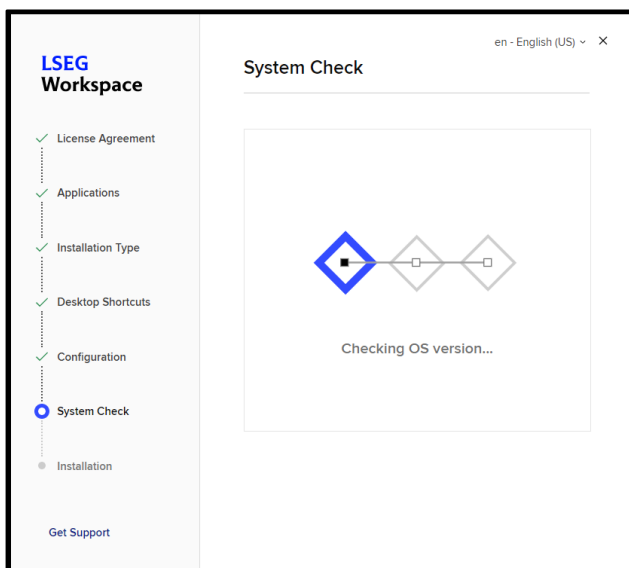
LSEG
Workspace

License Agreement

Applications

Installation Type

Desktop Shortcuts

Configuration

System Check

Installation

Get Support

en - English (US)

×

System Check

Checking OS version...